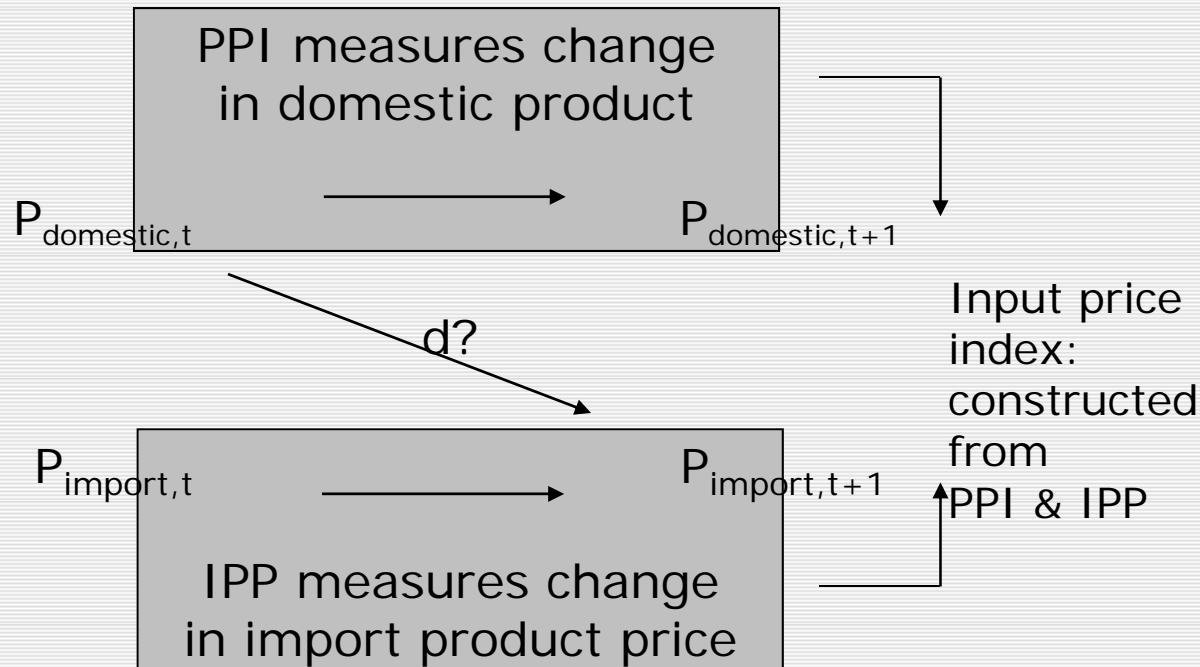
PPI measures change in domestic product

$P_{domestic,t}$

$P_{domestic,t+1}$

d?

Input price index: constructed from PPI & IPP

$P_{import,t}$

$P_{import,t+1}$

IPP measures change in import product price